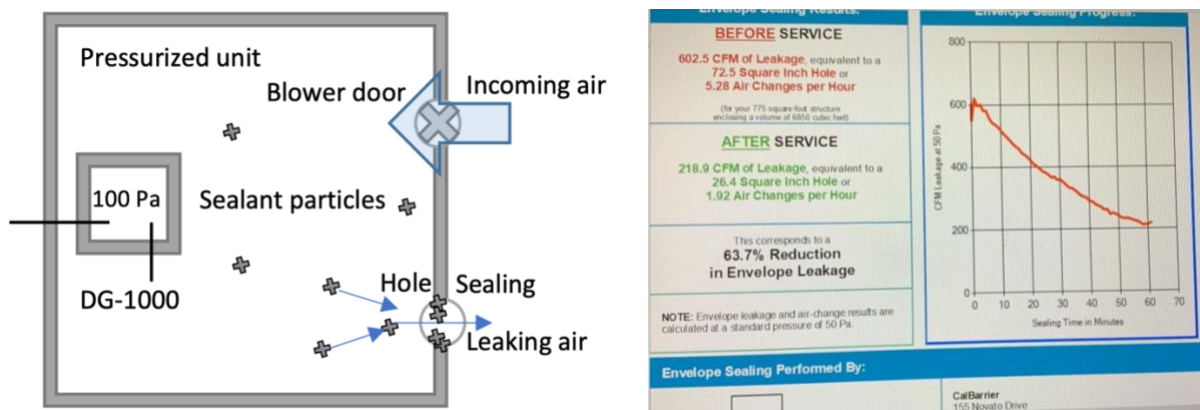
Pressurized unit

Blower door

Incoming air

100 Pa

Sealant particles

DG-1000

Hole

Sealing

Leaking air

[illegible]

Envelope Sealing Progress:

BEFORE SERVICE

602.5 CFM of Leakage, equivalent to a 72.5 Square Inch Hole or 5.28 Air Changes per Hour

(for your 775 square-foot structure enclosing a volume of 6850 cubic feet)

AFTER SERVICE

218.9 CFM of Leakage, equivalent to a 26.4 Square Inch Hole or 1.92 Air Changes per Hour

This corresponds to a 63.7% Reduction in Envelope Leakage

NOTE: Envelope leakage and air-change results are calculated at a standard pressure of 50 Pa.

800
600
400
200
0

CFM Leakage at 50 Pa

0 10 20 30 40 50 60 70

Sealing Time in Minutes

Envelope Sealing Performed By:

CalBarrier
155 Novato Drive